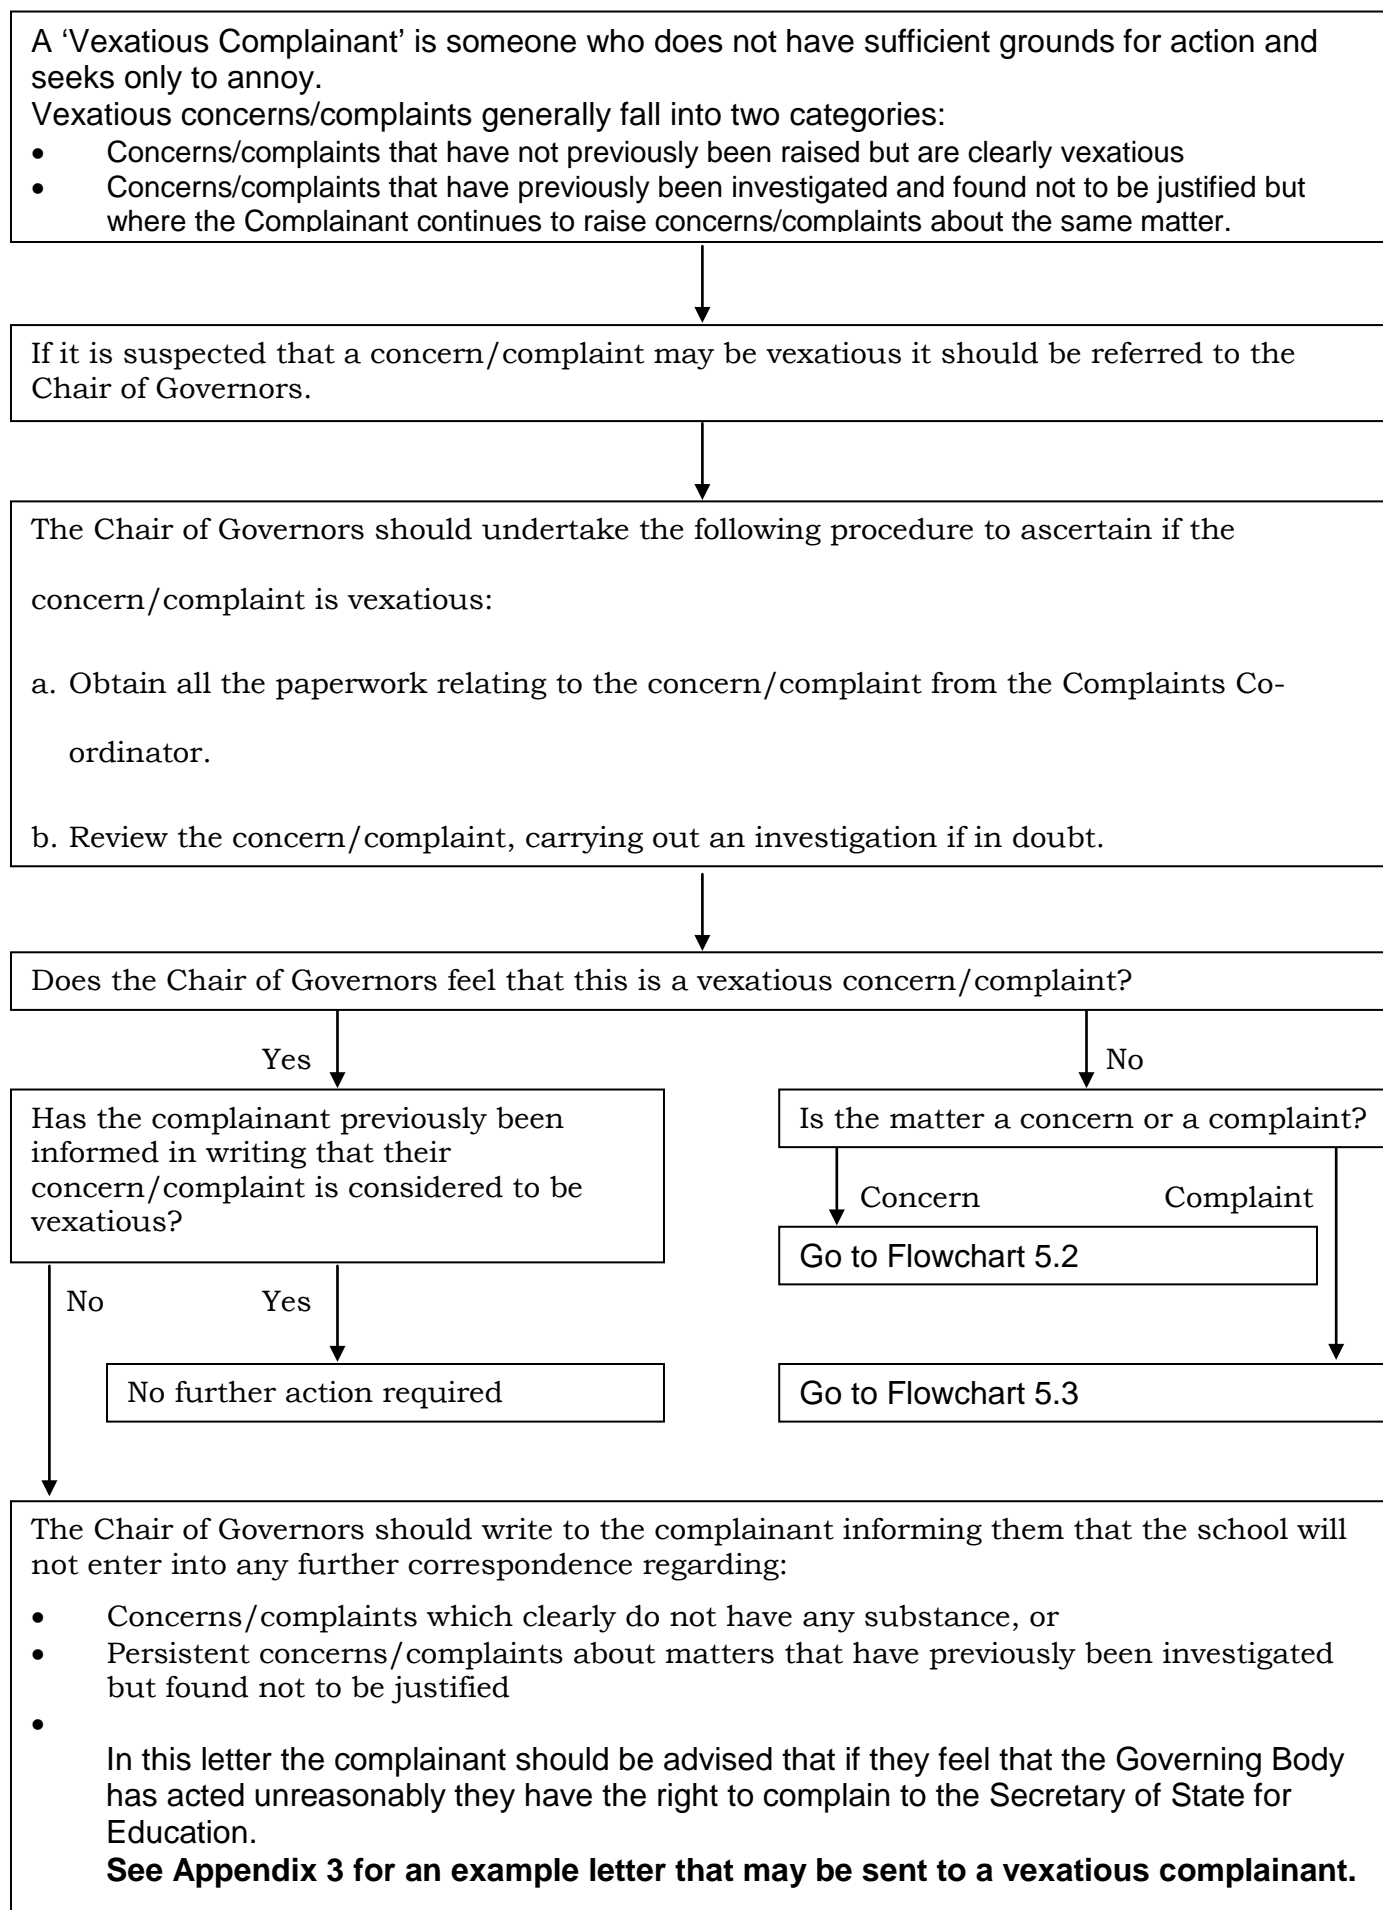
A 'Vexatious Complainant' is someone who does not have sufficient grounds for action and seeks only to annoy.
Vexatious concerns/complaints generally fall into two categories:
- Concerns/complaints that have not previously been raised but are clearly vexatious
- Concerns/complaints that have previously been investigated and found not to be justified but where the Complainant continues to raise concerns/complaints about the same matter.

If it is suspected that a concern/complaint may be vexatious it should be referred to the Chair of Governors.

The Chair of Governors should undertake the following procedure to ascertain if the concern/complaint is vexatious:

a. Obtain all the paperwork relating to the concern/complaint from the Complaints Co-ordinator.

b. Review the concern/complaint, carrying out an investigation if in doubt.

Does the Chair of Governors feel that this is a vexatious concern/complaint?

Yes

No

Has the complainant previously been informed in writing that their concern/complaint is considered to be vexatious?

Is the matter a concern or a complaint?

Concern

Complaint

Go to Flowchart 5.2

No

Yes

No further action required

Go to Flowchart 5.3

The Chair of Governors should write to the complainant informing them that the school will not enter into any further correspondence regarding:

- Concerns/complaints which clearly do not have any substance, or
- Persistent concerns/complaints about matters that have previously been investigated but found not to be justified
-

In this letter the complainant should be advised that if they feel that the Governing Body has acted unreasonably they have the right to complain to the Secretary of State for Education.
**See Appendix 3 for an example letter that may be sent to a vexatious complainant.**